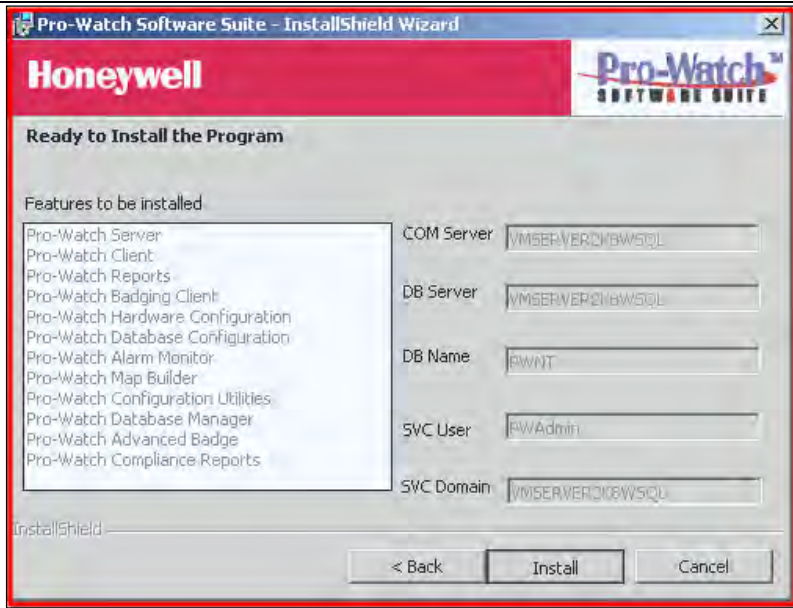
Pro-Watch Software Suite - InstallShield Wizard

Honeywell

Pro-Watch™ SOFTWARE SUITE

Ready to Install the Program

Features to be installed

Pro-Watch Server
Pro-Watch Client
Pro-Watch Reports
Pro-Watch Badging Client
Pro-Watch Hardware Configuration
Pro-Watch Database Configuration
Pro-Watch Alarm Monitor
Pro-Watch Map Builder
Pro-Watch Configuration Utilities
Pro-Watch Database Manager
Pro-Watch Advanced Badge
Pro-Watch Compliance Reports

COM Server VMSERVER2K8WSQL

DB Server VMSERVER2K8WSQL

DB Name PWNT

SVC User PWAdmin

SVC Domain VMSERVER2K8WSQL

InstallShield

< Back Install Cancel